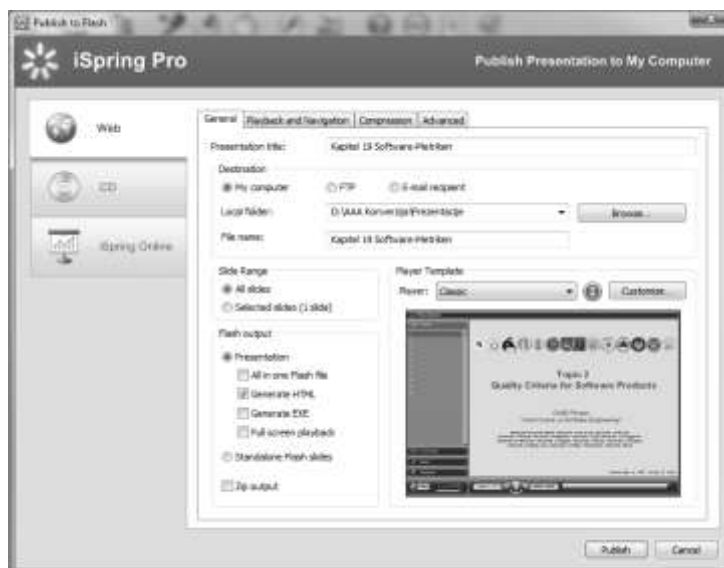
Publish to Flash

iSpring Pro

Publish Presentation to My Computer

Web

CD

iSpring Online

General | Playback and Navigation | Compression | Advanced

Presentation title: Kapitel 19 Software-Metriken

Destination

My computer FTP E-mail recipient

Local folder: D:\AAA Konverzija\Prezentacije Browse...

File name: Kapitel 19 Software-Metriken

Slide Range

All slides

Selected slides (1 slide)

Player Template

Player: Classic Customize...

Flash output

Presentation

All in one Flash file

Generate HTML

Generate EXE

Full screen playback

Standalone Flash slides

Zip output

Topic 3
Quality Criteria for Software Products

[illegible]

Publish Cancel